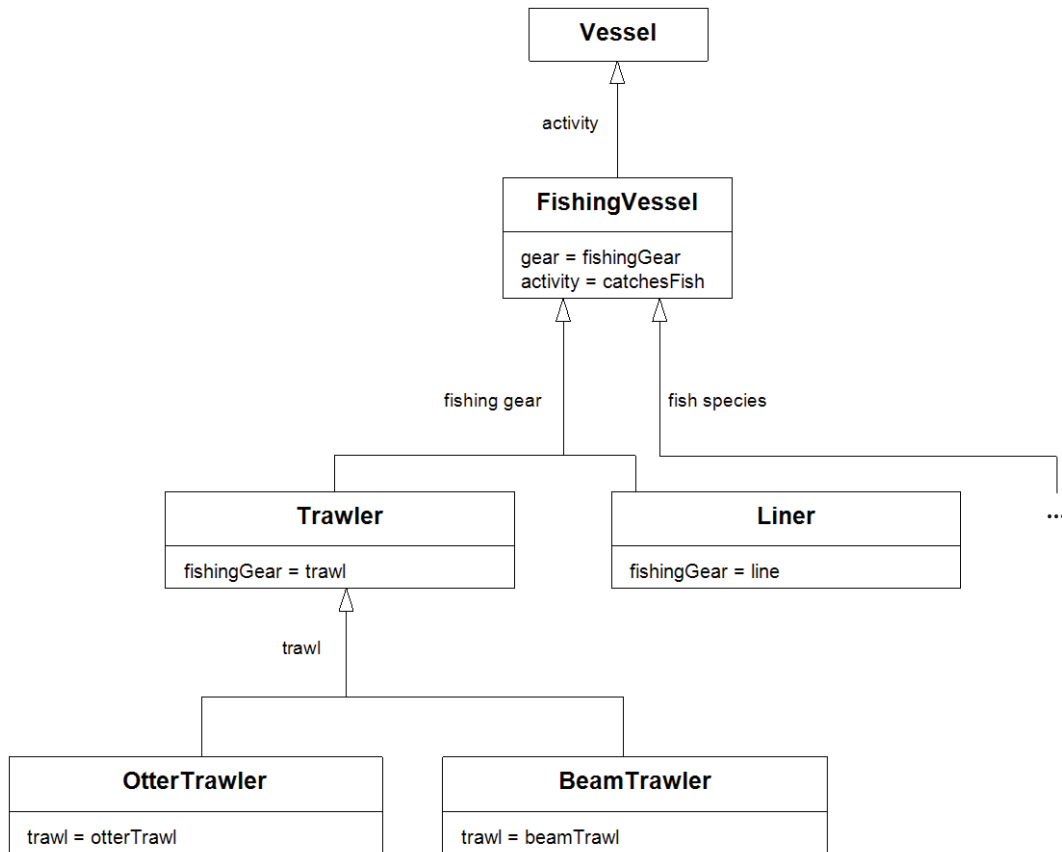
Vessel

activity

FishingVessel

gear = fishingGear
activity = catchesFish

fishing gear

fish species

Trawler

fishingGear = trawl

Liner

fishingGear = line

...

trawl

OtterTrawler

trawl = otterTrawl

BeamTrawler

trawl = beamTrawl